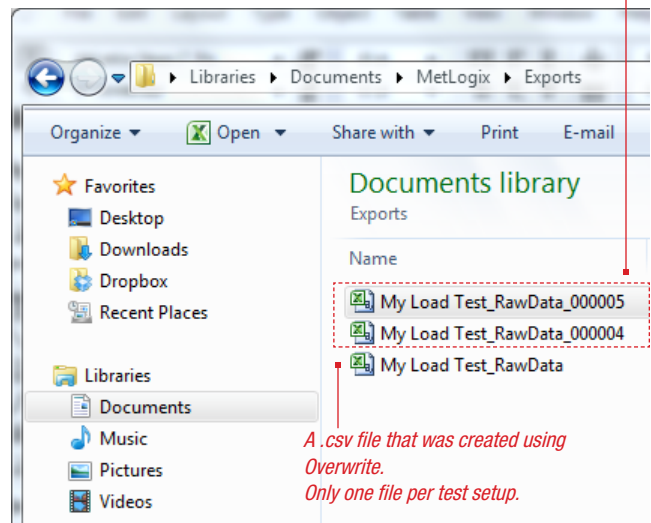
▸ Libraries ▸ Documents ▸ MetLogix ▸ Exports

Organize ▾ Open ▾ Share with ▾ Print E-mail

Favorites
Desktop
Downloads
Dropbox
Recent Places

Libraries
Documents
Music
Pictures
Videos

Documents library
Exports

Name
My Load Test_RawData_000005
My Load Test_RawData_000004
My Load Test_RawData

A .csv file that was created using Overwrite.
Only one file per test setup.